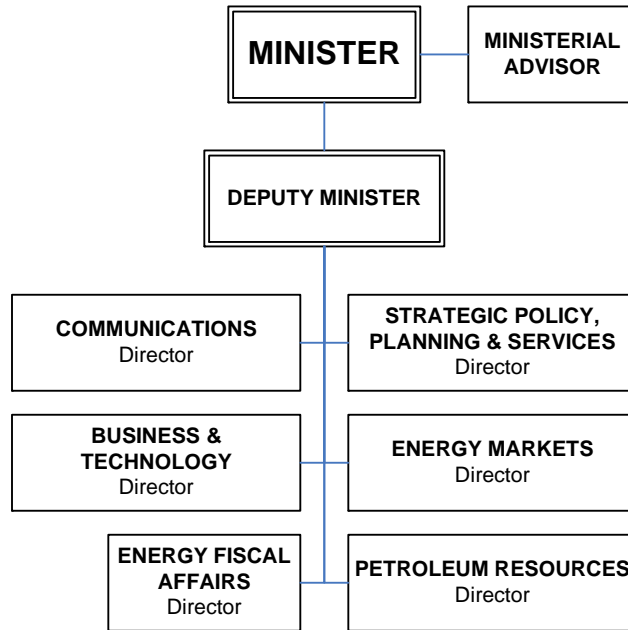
MINISTER

MINISTERIAL ADVISOR

DEPUTY MINISTER

COMMUNICATIONS
Director

STRATEGIC POLICY, PLANNING & SERVICES
Director

BUSINESS & TECHNOLOGY
Director

ENERGY MARKETS
Director

ENERGY FISCAL AFFAIRS
Director

PETROLEUM RESOURCES
Director